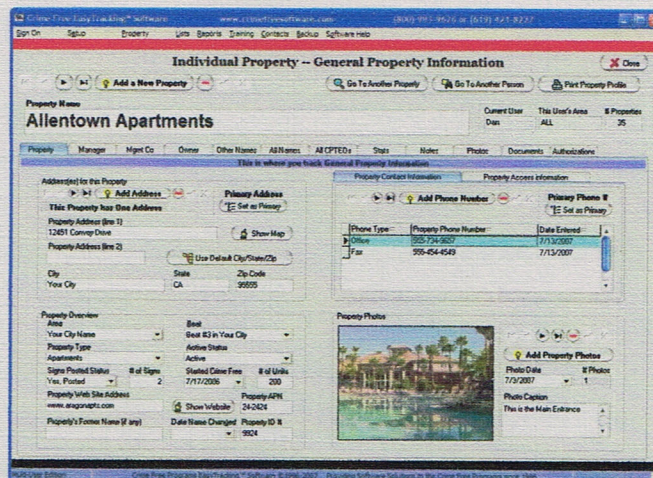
Crime Free EasyTracking® Software www.crimefreesoftware.com (800) 891-9626 or (619) 421-8237

Sign On Setup Property Lists Reports Training Contacts Backup Software Help

Individual Property -- General Property Information

Close

Add a New Property

Go To Another Property Go To Another Person Print Property Profile

Property Name

Allentown Apartments

Current User Dan
This User's Area ALL
# Properties 35

Property Manager Mgmt Co Owner Other Names All Names All CPTEOs Stats Notes Photos Documents Authorizations

This is where you track General Property Information

Address(es) for this Property
Add Address
This Property has One Address
Primary Address
Set as Primary
Property Address (line 1)
12451 Conway Drive
Show Map
Property Address (line 2)
Use Default City/State/Zip
City
Your City
State
CA
Zip Code
99555

Property Contact Information Property Access Information

Add Phone Number
Primary Phone #
Set as Primary

| Phone Type | Property Phone Number | Date Entered |
|---|---|---|
| Office | 555-734-5657 | 7/13/2007 |
| Fax | 555-454-4549 | 7/13/2007 |

Property Overview
Area
Your City Name
Beat
Beat #3 in Your City
Property Type
Apartments
Active Status
Active
Signs Posted Status
Yes, Posted
# of Signs
2
Started Crime Free
7/17/2006
# of Units
200
Property Web Site Address
www.aragonapts.com
Show Website
Property APN
24-2424
Property's Former Name (if any)
Date Name Changed
Property ID #
9824

Property Photos

Add Property Photos
Photo Date
7/3/2007
# Photos
1
Photo Caption
This is the Main Entrance

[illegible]